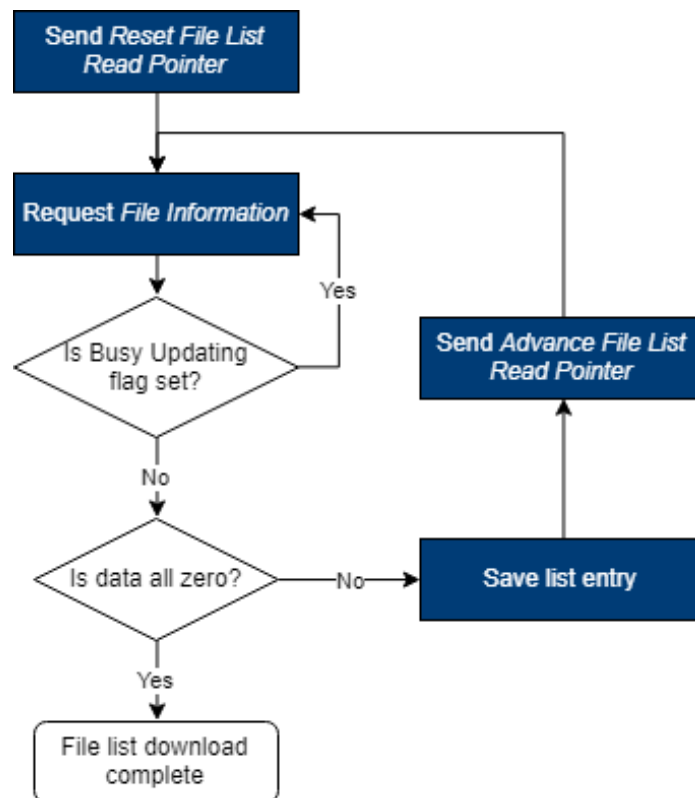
Send *Reset File List Read Pointer*

Request *File Information*

Is Busy Updating flag set?

Yes

No

Is data all zero?

No

Save list entry

Send *Advance File List Read Pointer*

Yes

File list download complete